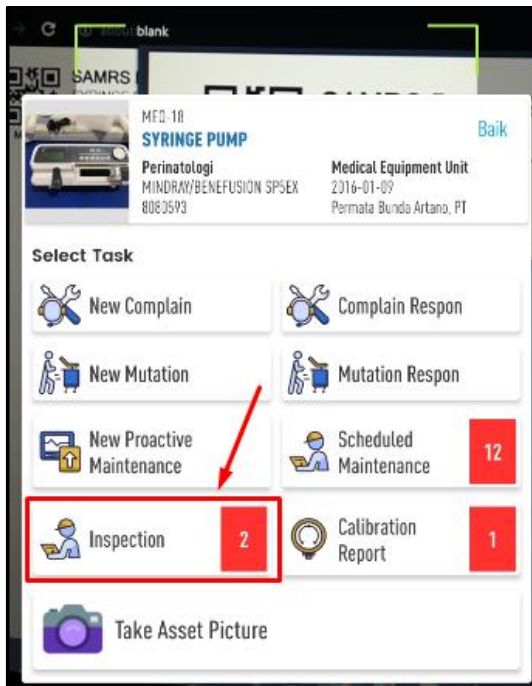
about:blank

SAMRS

MED-18
SYRINGE PUMP
Baik
Perinatologi
MINDRAY/BENEFUSION SP5EX
8080593
Medical Equipment Unit
2016-01-09
Permata Bunda Artano, PT

Select Task

New Complain
Complain Respon
New Mutation
Mutation Respon
New Proactive Maintenance
Scheduled Maintenance
12
Inspection
2
Calibration Report
1
Take Asset Picture